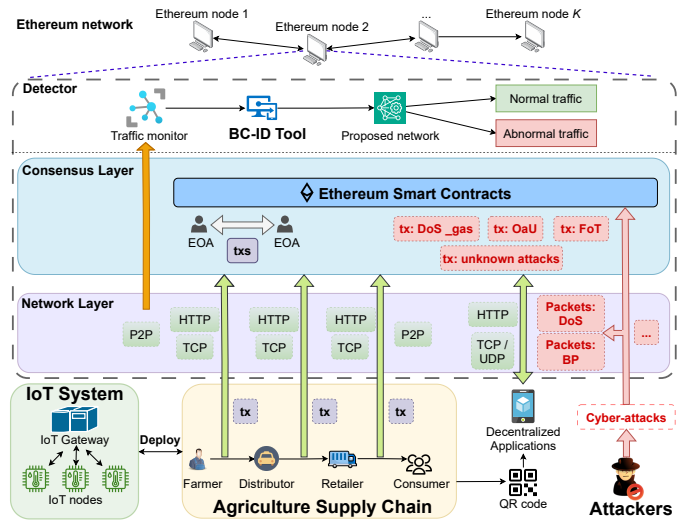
Ethereum network

Ethereum node 1

Ethereum node 2

...

Ethereum node K

Detector

Traffic monitor

BC-ID Tool

Proposed network

Normal traffic

Abnormal traffic

Consensus Layer

Ethereum Smart Contracts

EOA

txs

EOA

tx: DoS _gas

tx: OaU

tx: FoT

tx: unknown attacks

Network Layer

P2P

HTTP

TCP

HTTP

TCP

HTTP

TCP

P2P

HTTP

TCP / UDP

Packets: DoS

Packets: BP

...

IoT System

IoT Gateway

IoT nodes

Deploy

tx

tx

tx

Farmer

Distributor

Retailer

Consumer

Agriculture Supply Chain

Decentralized Applications

QR code

Cyber-attacks

Attackers